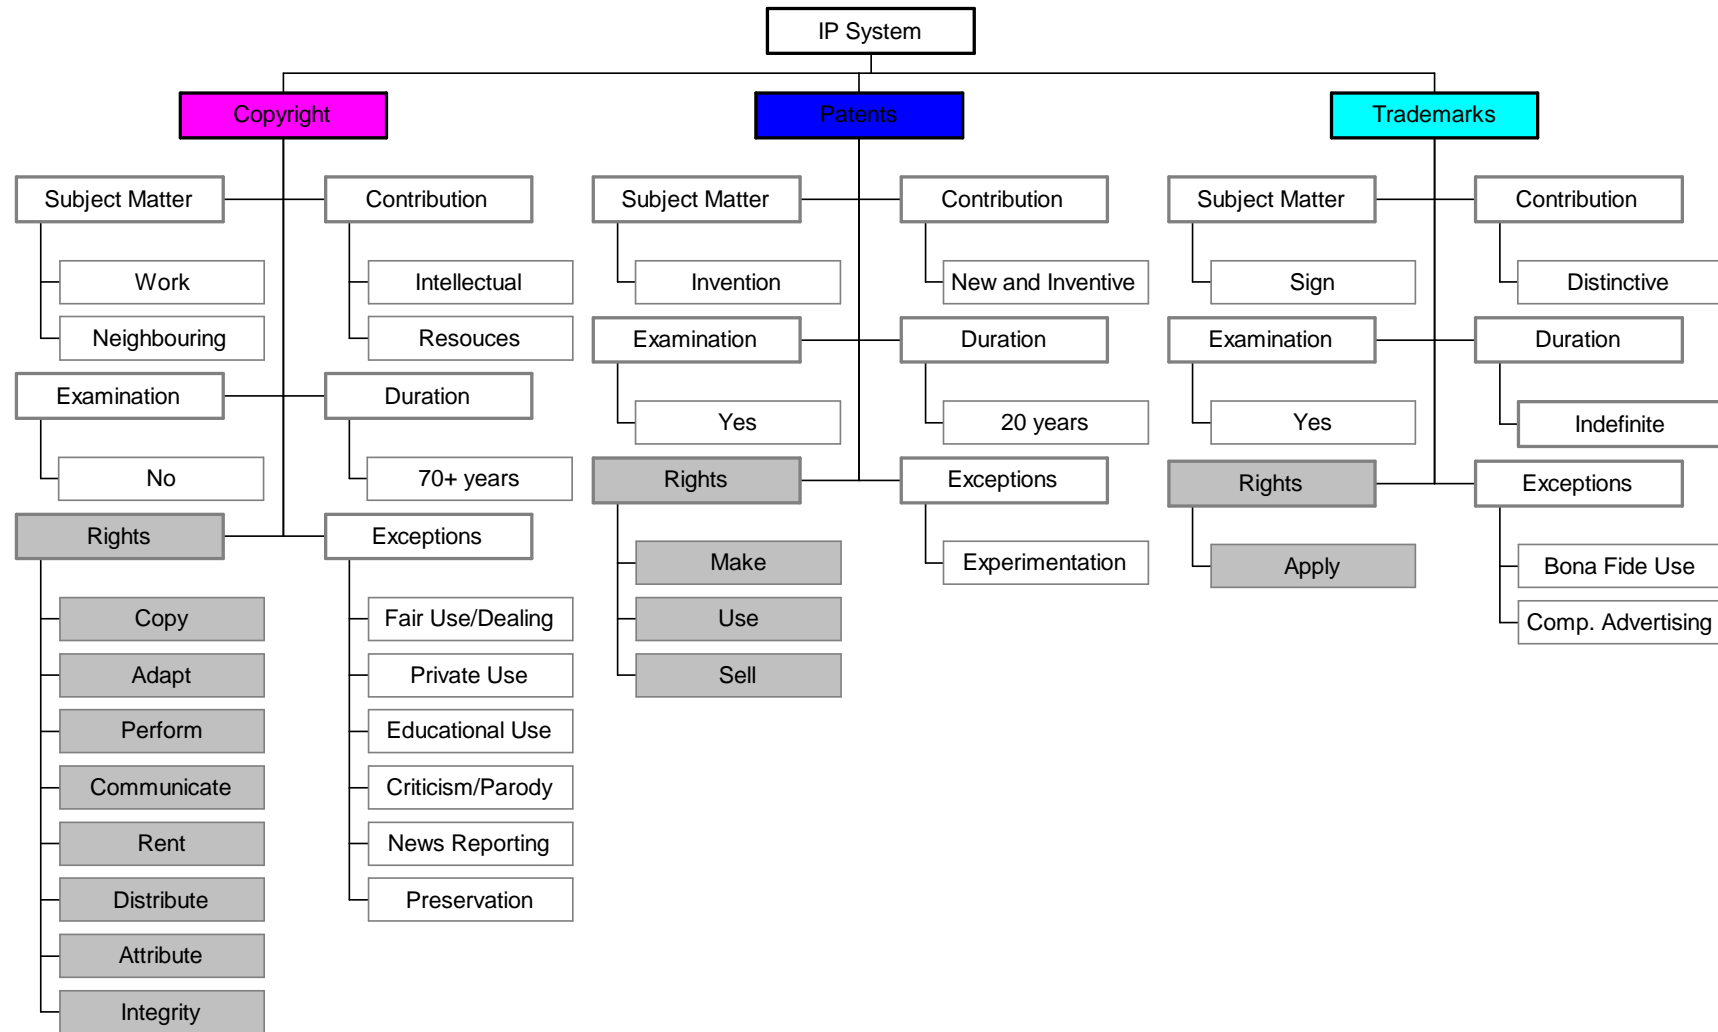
IP System

Copyright

Subject Matter
Work
Neighbouring

Contribution
Intellectual
Resouces

Examination
No

Duration
70+ years

Rights
Copy
Adapt
Perform
Communicate
Rent
Distribute
Attribute
Integrity

Exceptions
Fair Use/Dealing
Private Use
Educational Use
Criticism/Parody
News Reporting
Preservation

Patents

Subject Matter
Invention

Contribution
New and Inventive

Examination
Yes

Duration
20 years

Rights
Make
Use
Sell

Exceptions
Experimentation

Trademarks

Subject Matter
Sign

Contribution
Distinctive

Examination
Yes

Duration
Indefinite

Rights
Apply

Exceptions
Bona Fide Use
Comp. Advertising